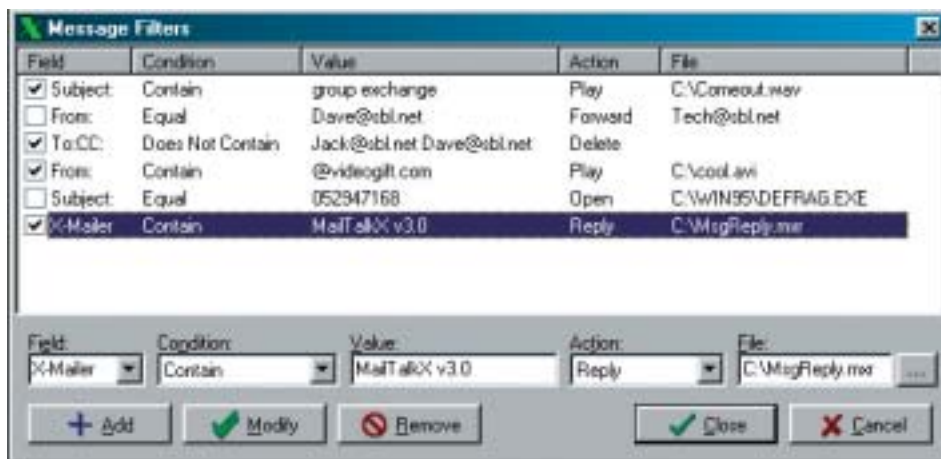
Message Filters

| Field | Condition | Value | Action | File |
|---|---|---|---|---|
| Subject: | Contain | group exchange | Play | C:\Comeout.wav |
| From: | Equal | Dave@sbl.net | Forward | Tech@sbl.net |
| To:CC: | Does Not Contain | Jack@sbl.net Dave@sbl.net | Delete | |
| From: | Contain | @videogift.com | Play | C:\cool.avi |
| Subject: | Equal | 052947168 | Open | C:\WIN95\DEFRAG.EXE |
| X-Mailer | Contain | MailTalkX v3.0 | Reply | C:\MsgReply.mxr |

Field: X-Mailer
Condition: Contain
Value: MailTalkX v3.0
Action: Reply
File: C:\MsgReply.mxr
...

Add
Modify
Remove
Close
Cancel